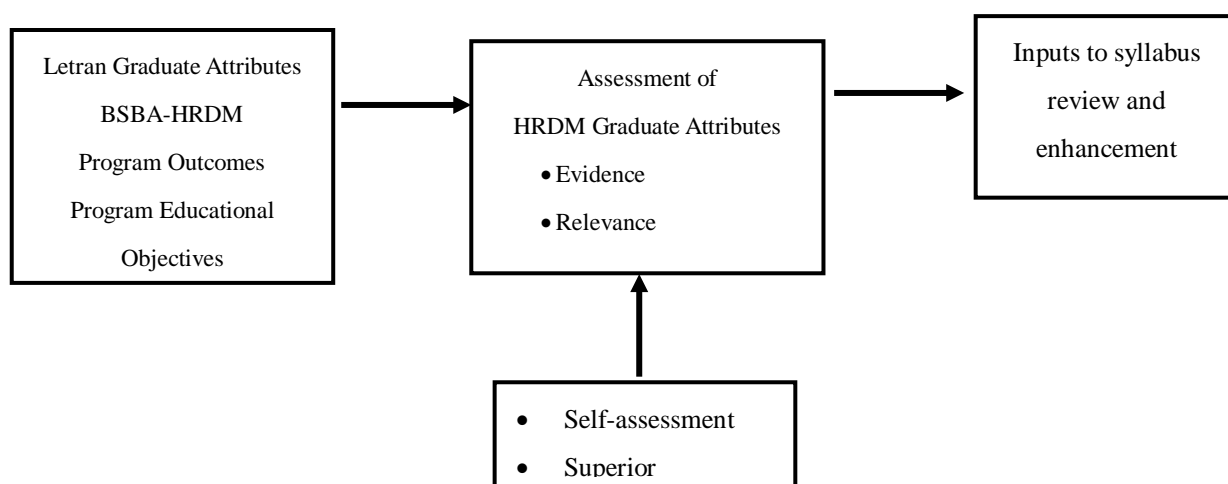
Letran Graduate Attributes
BSBA-HRDM
Program Outcomes
Program Educational Objectives

Assessment of
HRDM Graduate Attributes
• Evidence
• Relevance

Inputs to syllabus review and enhancement

• Self-assessment
• Superior